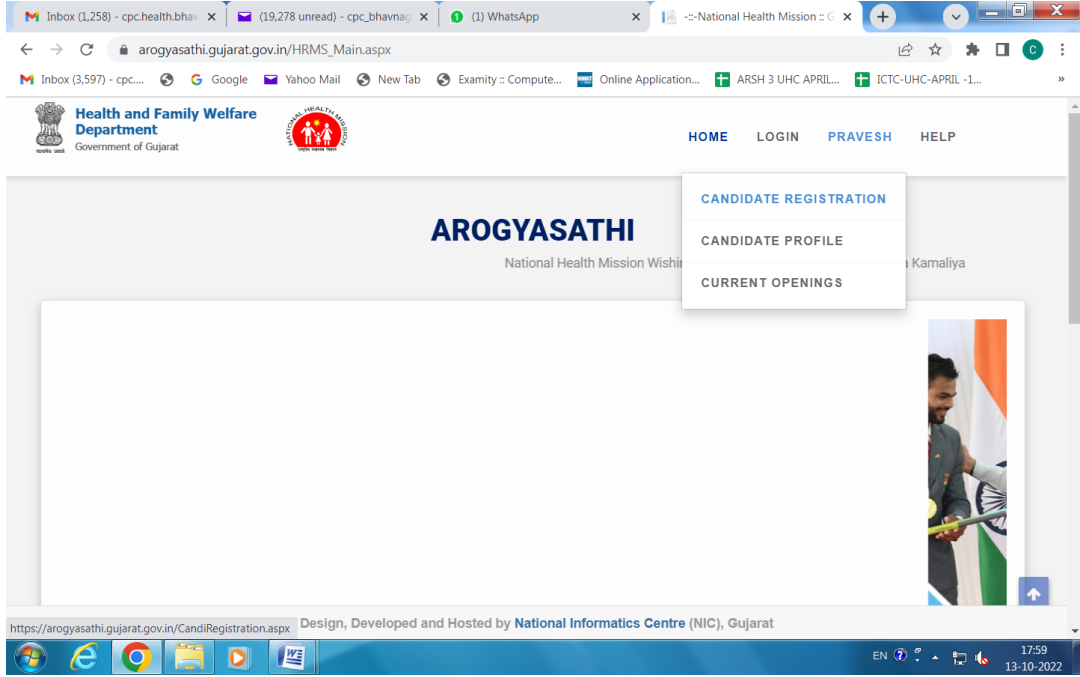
Inbox (1,258) - cpc.health.bhav ×
(19,278 unread) - cpc_bhavnag ×
(1) WhatsApp ×
-::-National Health Mission :: G ×
+

arogyasathi.gujarat.gov.in/HRMS_Main.aspx

Inbox (3,597) - cpc.... Google Yahoo Mail New Tab Examity :: Compute... Online Application... ARSH 3 UHC APRIL... ICTC-UHC-APRIL -1... »

Health and Family Welfare Department
Government of Gujarat

NATIONAL HEALTH MISSION

HOME LOGIN PRAVESH HELP

CANDIDATE REGISTRATION
CANDIDATE PROFILE
CURRENT OPENINGS

AROGYASATHI
National Health Mission Wishi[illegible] Kamaliya

https://arogyasathi.gujarat.gov.in/CandiRegistration.aspx Design, Developed and Hosted by National Informatics Centre (NIC), Gujarat

EN 17:59 13-10-2022